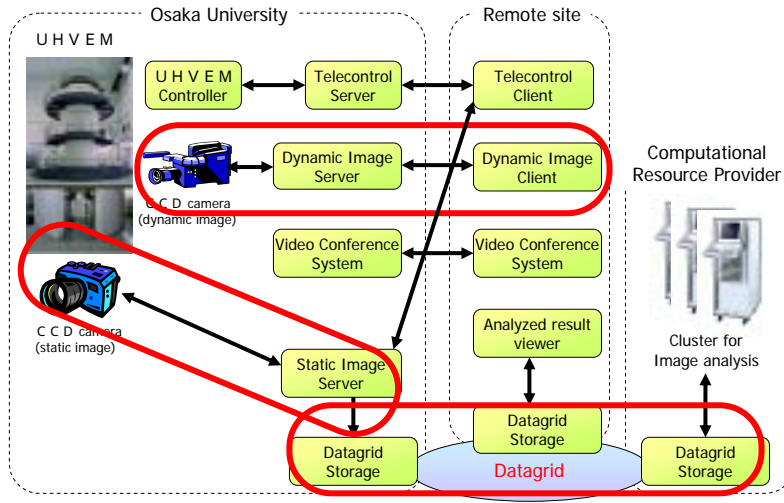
Osaka University

Remote site

U H V E M

U H V E M Controller

Telecontrol Server

Telecontrol Client

Dynamic Image Server

Dynamic Image Client

C C D camera (dynamic image)

Computational Resource Provider

Video Conference System

Video Conference System

C C D camera (static image)

Analyzed result viewer

Cluster for Image analysis

Static Image Server

Datagrid Storage

Datagrid Storage

Datagrid Storage

Datagrid